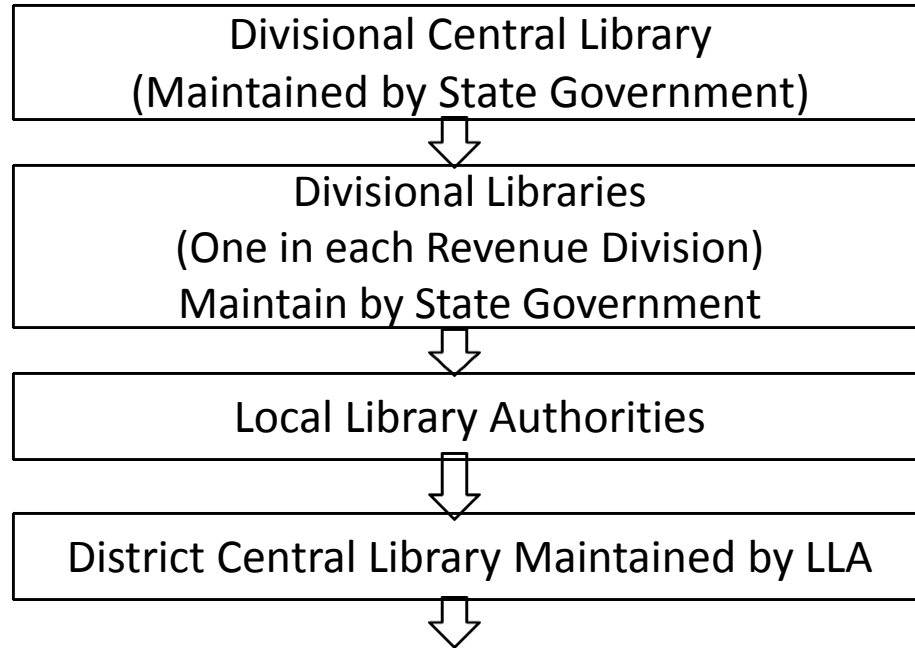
Divisional Central Library
(Maintained by State Government)

Divisional Libraries
(One in each Revenue Division)
Maintain by State Government

Local Library Authorities

District Central Library Maintained by LLA